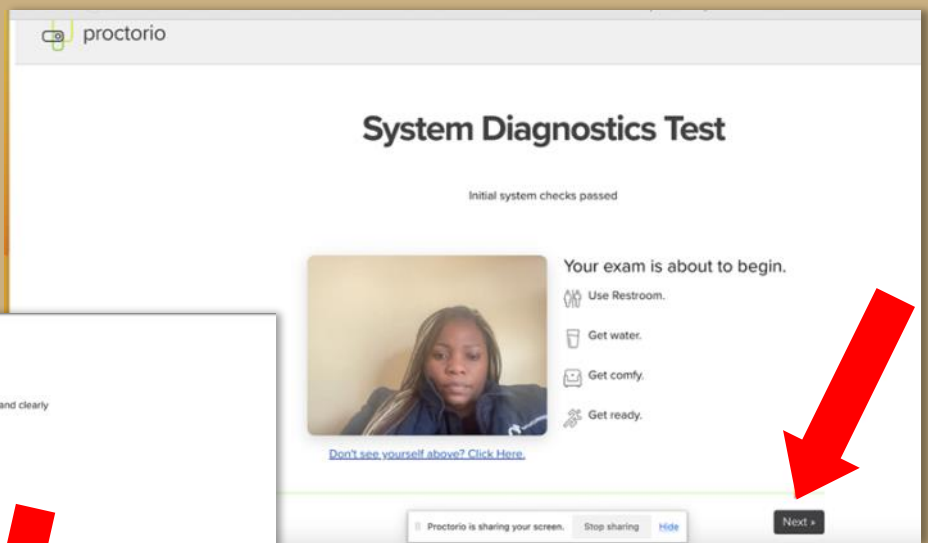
proctorio

System Diagnostics Test

Initial system checks passed

Your exam is about to begin.

Use Restroom.

Get water.

Get comfy.

Get ready.

Don't see yourself above? Click Here.

and clearly

Proctorio is sharing your screen. Stop sharing Hide

Next »